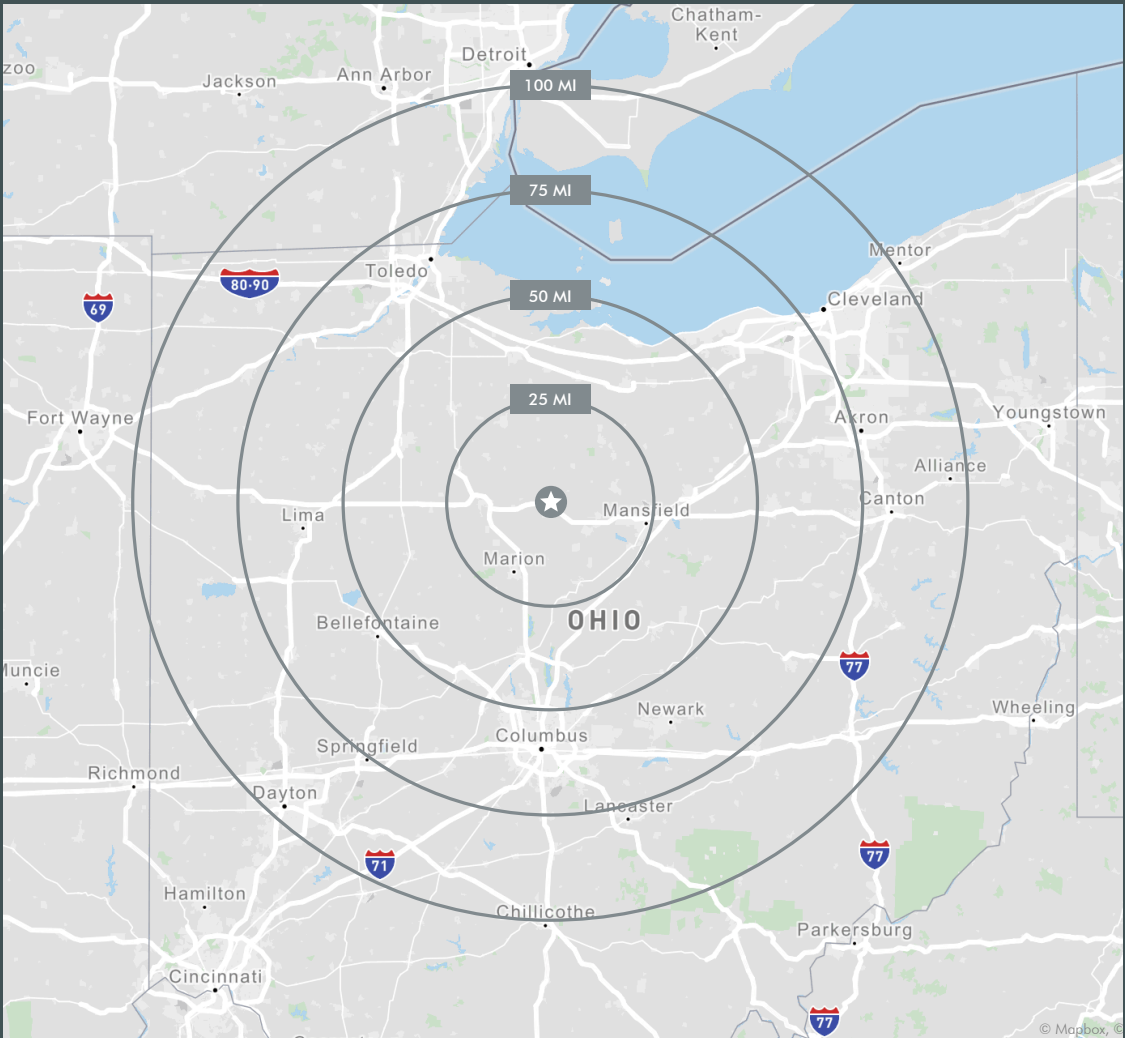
zoo
Jackson
Ann Arbor
Detroit
Chatham-Kent
100 MI
75 MI
Toledo
80·90
69
Mentor
Cleveland
50 MI
25 MI
Fort Wayne
Akron
Youngstown
Alliance
Canton
Lima
Mansfield
Marion
OHIO
Bellefontaine
Muncie
77
Newark
Wheeling
Springfield
Columbus
Richmond
Dayton
Lancaster
71
77
Hamilton
Chillicothe
Parkersburg
Cincinnati
77
© Mapbox, ©